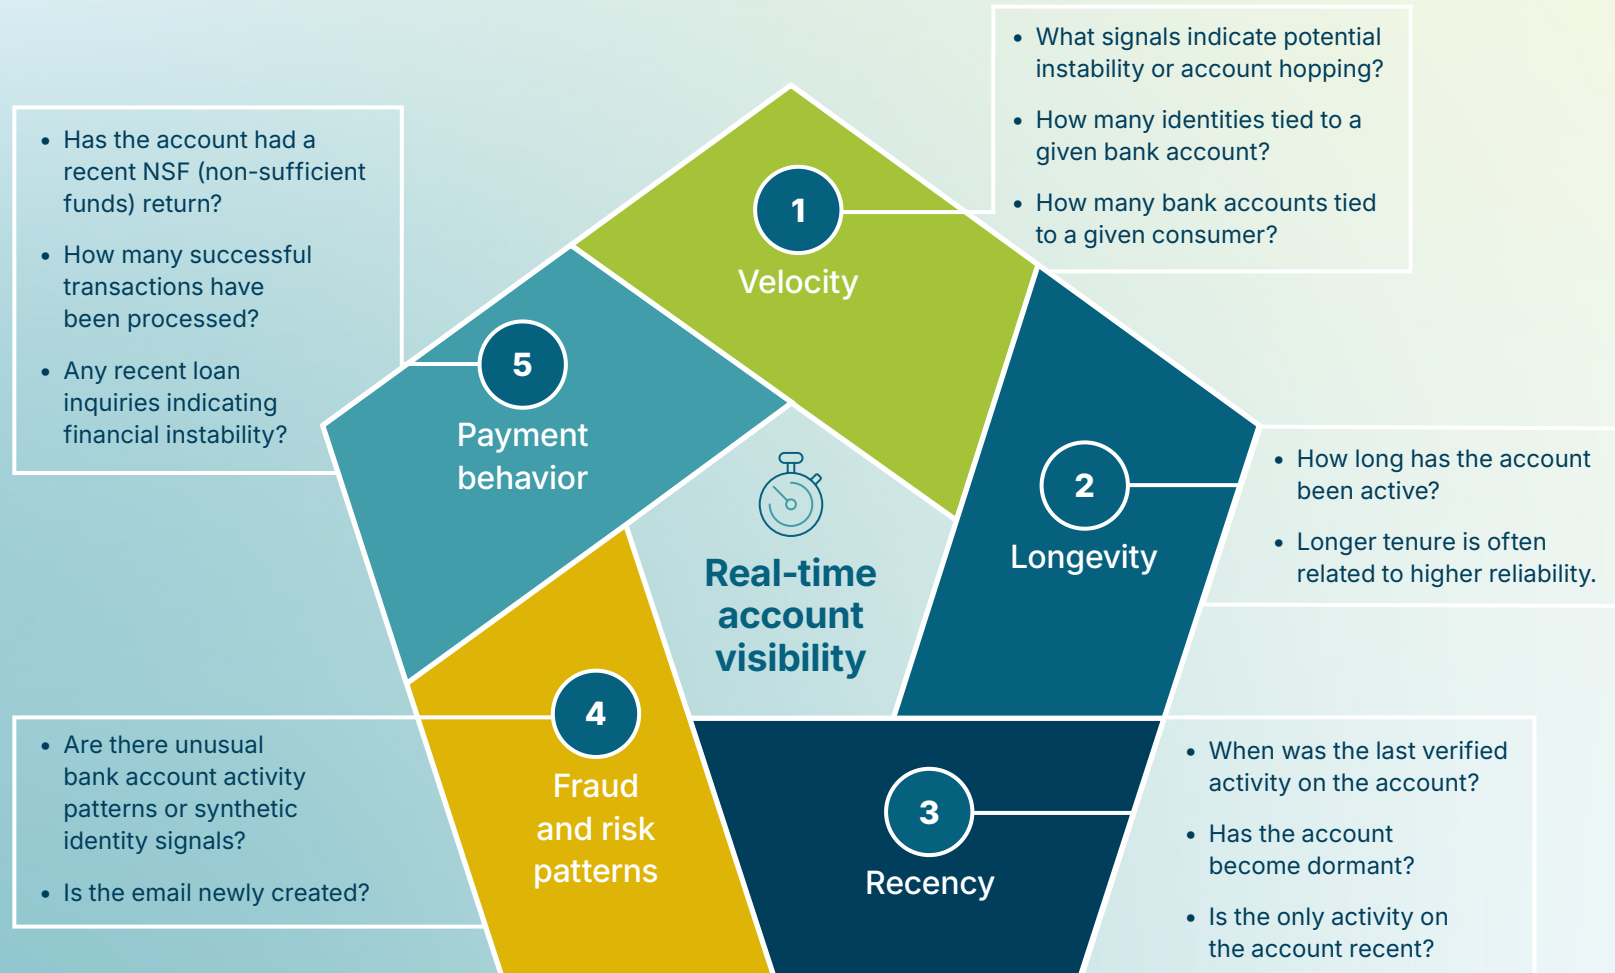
1
Velocity

- What signals indicate potential instability or account hopping?
- How many identities tied to a given bank account?
- How many bank accounts tied to a given consumer?

2
Longevity

- How long has the account been active?
- Longer tenure is often related to higher reliability.

3
Recency

- When was the last verified activity on the account?
- Has the account become dormant?
- Is the only activity on the account recent?

4
Fraud and risk patterns

- Are there unusual bank account activity patterns or synthetic identity signals?
- Is the email newly created?

5
Payment behavior

- Has the account had a recent NSF (non-sufficient funds) return?
- How many successful transactions have been processed?
- Any recent loan inquiries indicating financial instability?

Real-time account visibility